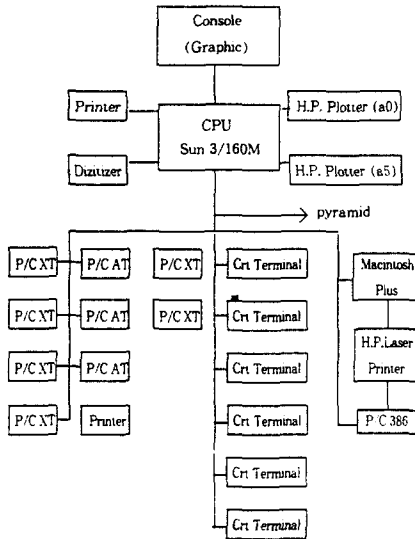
Console
(Graphic)

Printer

CPU
Sun 3/160M

H.P. Plotter (a0)

Dizitizer

H.P. Plotter (a5)

pyramid

P/C XT
P/C AT
P/C XT
Crt Terminal
Macintosh Plus

P/C XT
P/C AT
P/C XT
Crt Terminal

P/C XT
P/C AT
Crt Terminal
H.P.Laser Printer

P/C XT
Printer
Crt Terminal
P/C 386

Crt Terminal

Crt Terminal